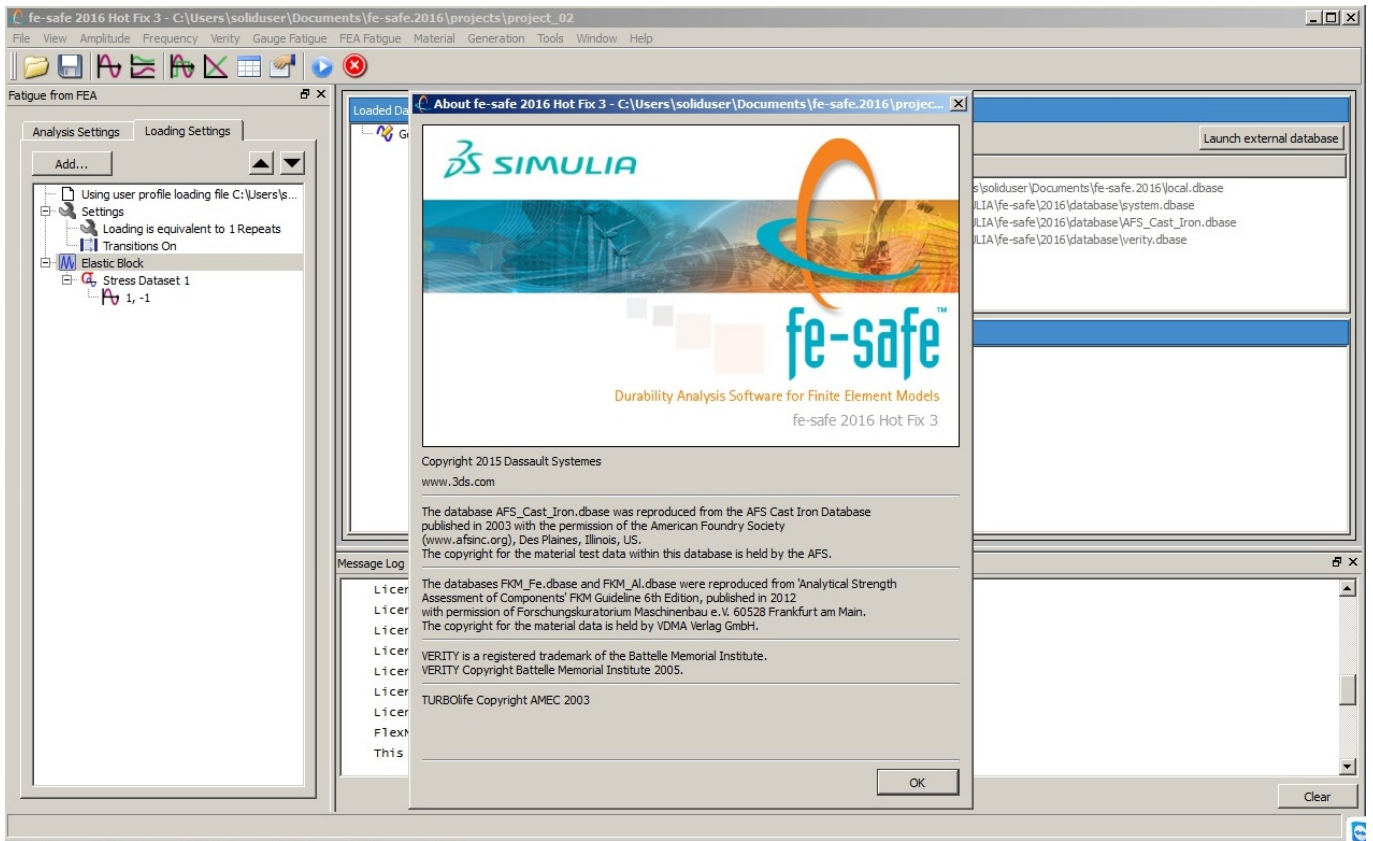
fe-safe 2016 Hot Fix 3 - C:\Users\soliduser\Documents\fe-safe.2016\projects\project_02

File View Amplitude Frequency Verity Gauge Fatigue FEA Fatigue Material Generation Tools Window Help

Fatigue from FEA

Analysis Settings Loading Settings

Add...

Using user profile loading file C:\Users\s...
Settings
Loading is equivalent to 1 Repeats
Transitions On
Elastic Block
Stress Dataset 1
1, -1

Loaded Da
Ge

Launch external database

s\soliduser\Documents\fe-safe.2016\local.dbase
LIA\fe-safe\2016\database\system.dbase
LIA\fe-safe\2016\database\AFS_Cast_Iron.dbase
LIA\fe-safe\2016\database\verity.dbase

Message Log

Licer
Licer
Licer
Licer
Licer
Licer
Licer
FlexN
This

Clear

About fe-safe 2016 Hot Fix 3 - C:\Users\soliduser\Documents\fe-safe.2016\projec...

SIMULIA

fe-safe™

Durability Analysis Software for Finite Element Models

fe-safe 2016 Hot Fix 3

Copyright 2015 Dassault Systemes

www.3ds.com

The database AFS_Cast_Iron.dbase was reproduced from the AFS Cast Iron Database published in 2003 with the permission of the American Foundry Society (www.afsinc.org), Des Plaines, Illinois, US.
The copyright for the material test data within this database is held by the AFS.

The databases FKM_Fe.dbase and FKM_Al.dbase were reproduced from 'Analytical Strength Assessment of Components' FKM Guideline 6th Edition, published in 2012 with permission of Forschungskuratorium Maschinenbau e.V. 60528 Frankfurt am Main.
The copyright for the material data is held by VDMA Verlag GmbH.

VERITY is a registered trademark of the Battelle Memorial Institute.
VERITY Copyright Battelle Memorial Institute 2005.

TURBOlife Copyright AMEC 2003

OK